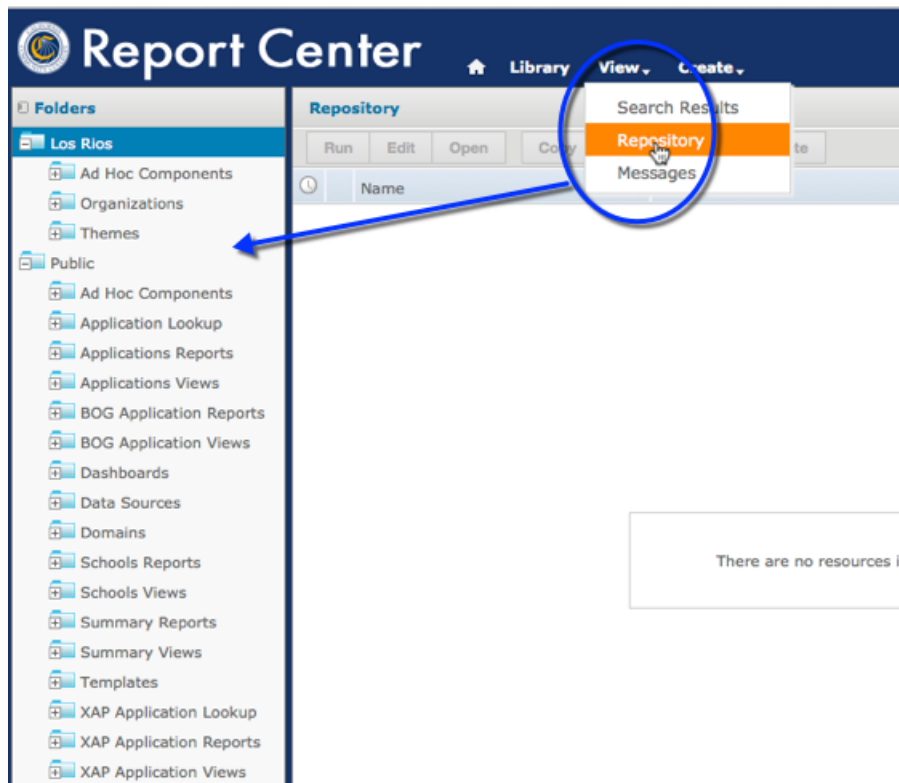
Report Center

Library View Create

Folders

Los Rios
Ad Hoc Components
Organizations
Themes
Public
Ad Hoc Components
Application Lookup
Applications Reports
Applications Views
BOG Application Reports
BOG Application Views
Dashboards
Data Sources
Domains
Schools Reports
Schools Views
Summary Reports
Summary Views
Templates
XAP Application Lookup
XAP Application Reports
XAP Application Views

Repository

Run Edit Open Co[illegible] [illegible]te

Name

Search Results
Repository
Messages

There are no resources i